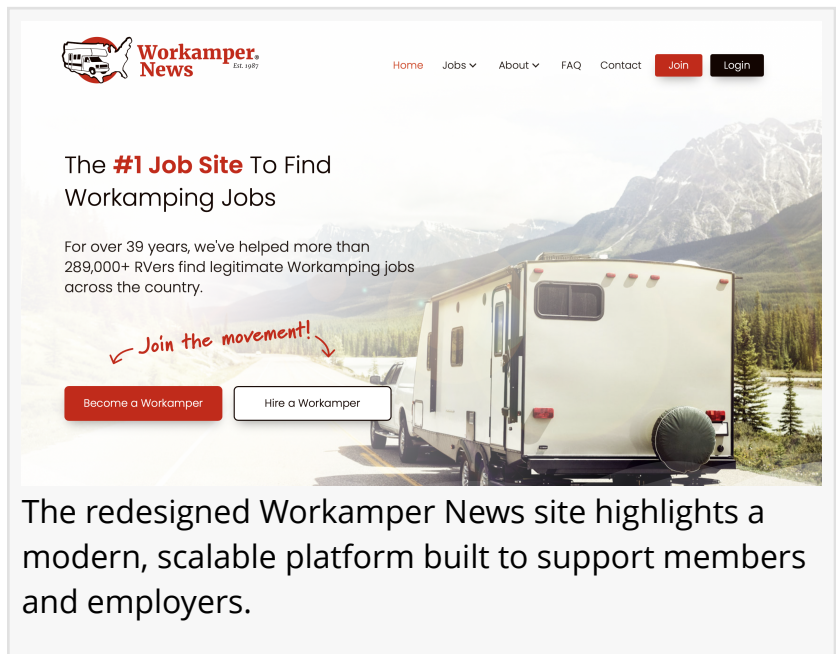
Workamper® News Est. 1987

Home Jobs About FAQ Contact Join Login

The #1 Job Site To Find Workamping Jobs

For over 39 years, we've helped more than 289,000+ RVers find legitimate Workamping jobs across the country.

Join the movement!

Become a Workamper

Hire a Workamper

The redesigned Workamper News site highlights a modern, scalable platform built to support members and employers.